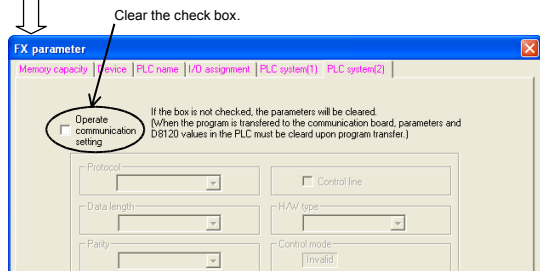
Clear the check box.

FX parameter

Memory capacity | Device | PLC name | I/O assignment | PLC system(1) | PLC system(2)

Operate communication setting

If the box is not checked, the parameters will be cleared. (When the program is transfered to the communication board, parameters and D8120 values in the PLC must be cleard upon program transfer.)

Protocol

Control line

Data length

H/W type

Parity

Control mode

Invalid